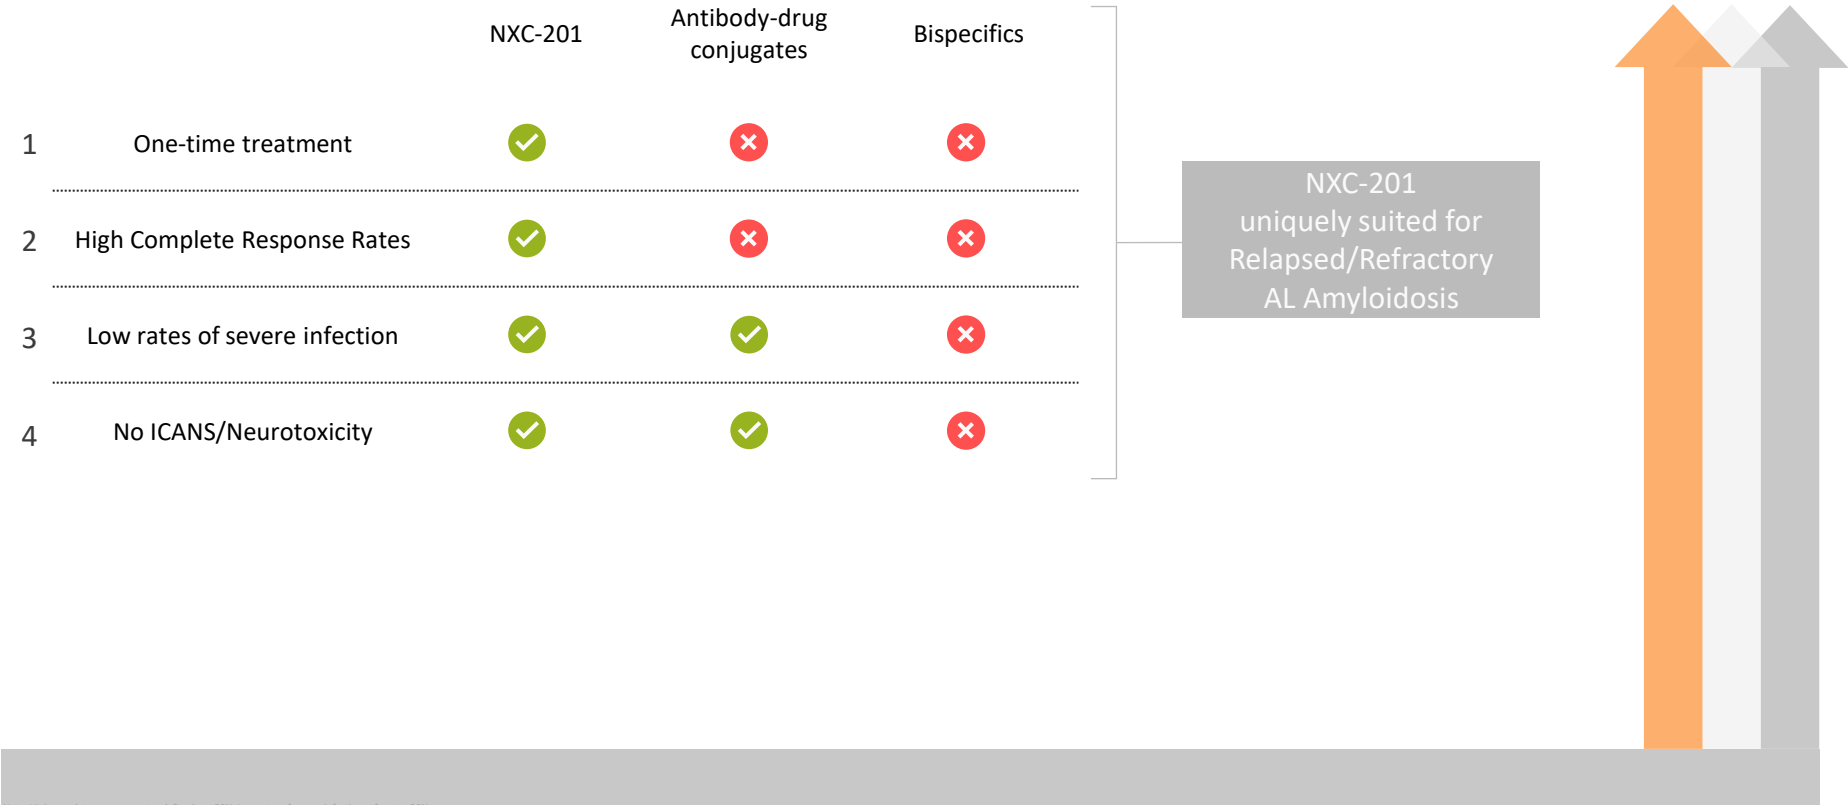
| | | NXC-201 | Antibody-drug conjugates | Bispecifics |
|---|---|---|---|---|
| 1 | One-time treatment | | | |
| 2 | High Complete Response Rates | | | |
| 3 | Low rates of severe infection | | | |
| 4 | No ICANS/Neurotoxicity | | | |

NXC-201 uniquely suited for Relapsed/Refractory AL Amyloidosis